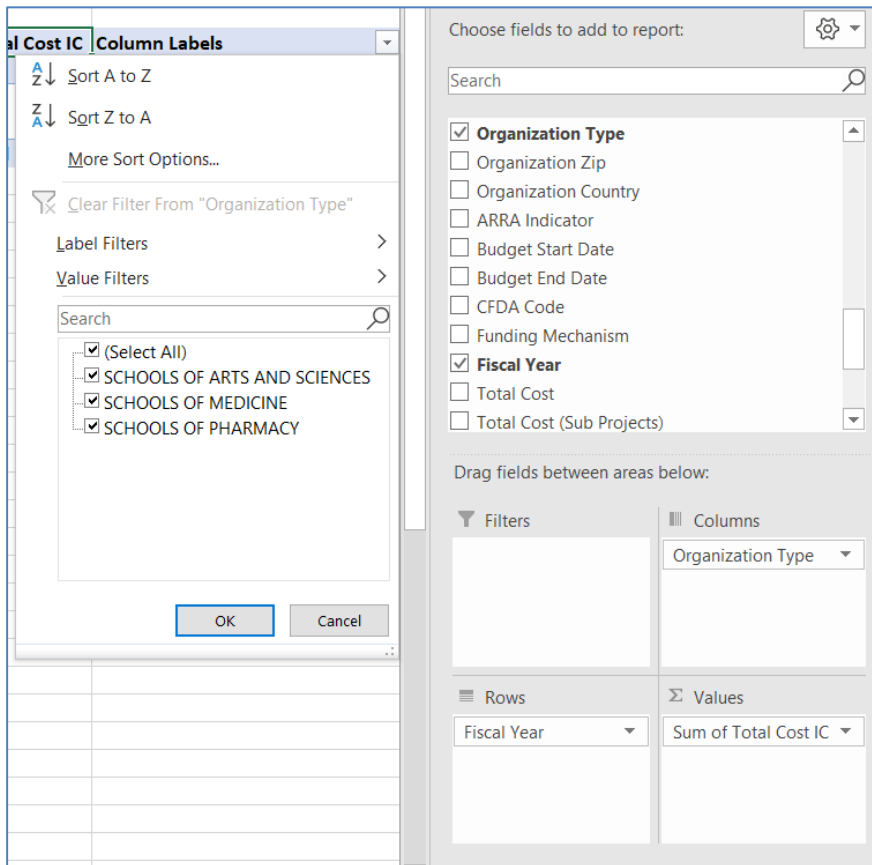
al Cost IC Column Labels

Sort A to Z
Sort Z to A
More Sort Options...
Clear Filter From "Organization Type"
Label Filters
Value Filters
Search
(Select All)
SCHOOLS OF ARTS AND SCIENCES
SCHOOLS OF MEDICINE
SCHOOLS OF PHARMACY
OK
Cancel

Choose fields to add to report:
Search
Organization Type
Organization Zip
Organization Country
ARRA Indicator
Budget Start Date
Budget End Date
CFDA Code
Funding Mechanism
Fiscal Year
Total Cost
Total Cost (Sub Projects)

Drag fields between areas below:
Filters
Columns
Organization Type
Rows
Fiscal Year
Σ Values
Sum of Total Cost IC